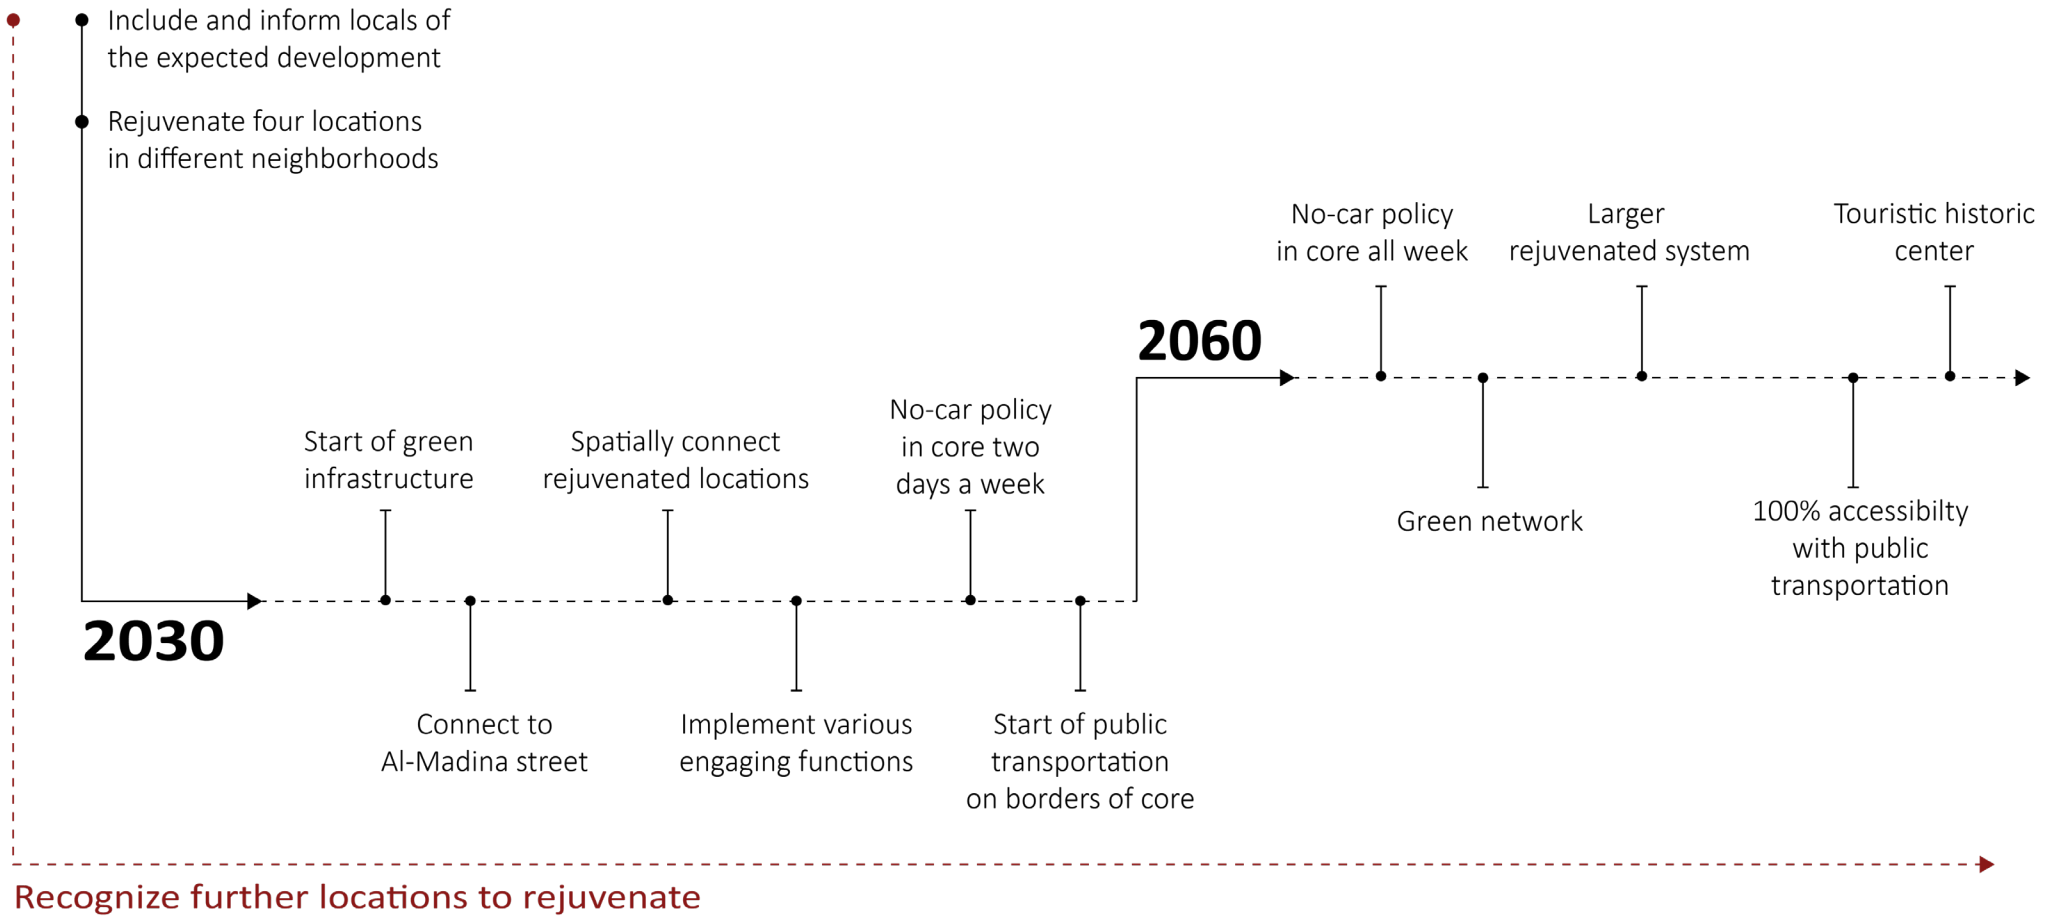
Include and inform locals of the expected development

Rejuvenate four locations in different neighborhoods

No-car policy in core all week

Larger rejuvenated system

Touristic historic center

2060

Green network

100% accessibilty with public transportation

Start of green infrastructure

Spatially connect rejuvenated locations

No-car policy in core two days a week

2030

Connect to Al-Madina street

Implement various engaging functions

Start of public transportation on borders of core

Recognize further locations to rejuvenate